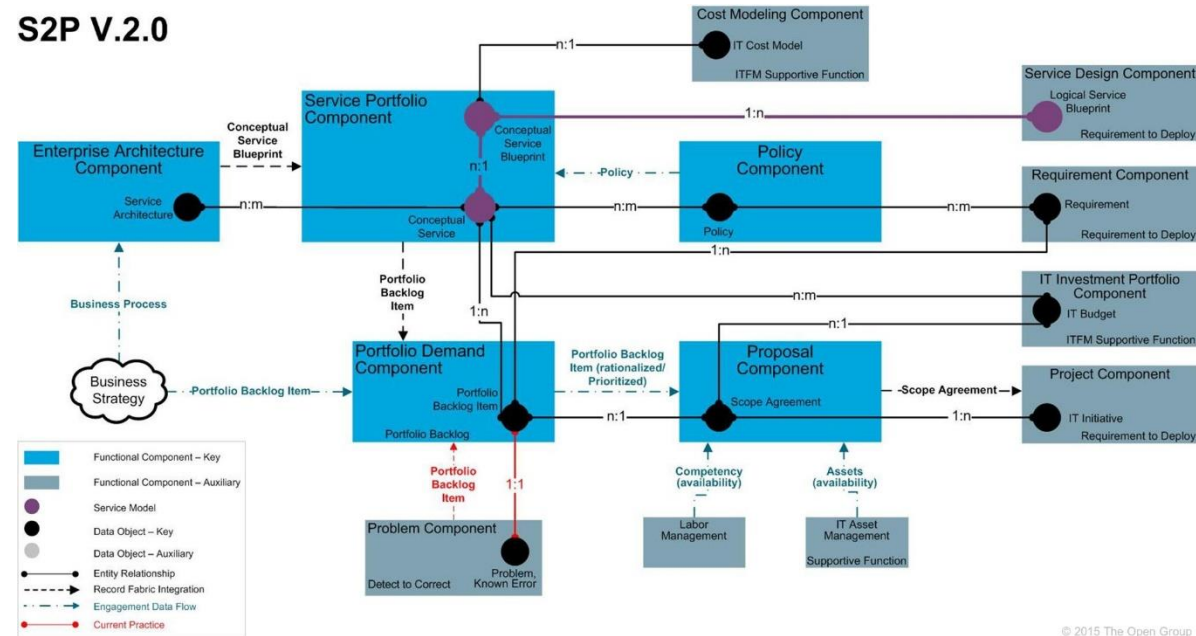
S2P V.2.0

Cost Modeling Component
IT Cost Model
ITFM Supportive Function

n:1

Service Design Component
Logical Service Blueprint
Requirement to Deploy

Service Portfolio Component
Conceptual Service Blueprint

1:n

Conceptual Service Blueprint

Enterprise Architecture Component
Service Architecture

n:1

Policy

Policy Component
Policy

Requirement Component
Requirement
Requirement to Deploy

n:m

Conceptual Service

n:m

n:m

1:n

IT Investment Portfolio Component
IT Budget
ITFM Supportive Function

Business Process

Portfolio Backlog Item

n:m

1:n

n:1

Portfolio Demand Component
Portfolio Backlog Item
Portfolio Backlog

Portfolio Backlog Item (rationalized/ Prioritized)

Proposal Component
Scope Agreement

Scope Agreement

Project Component
IT Initiative
Requirement to Deploy

Business Strategy

Portfolio Backlog Item

n:1

1:n

Portfolio Backlog Item

1:1

Competency (availability)

Assets (availability)

Problem Component
Problem, Known Error
Detect to Correct

Labor Management

IT Asset Management
Supportive Function

Functional Component – Key
Functional Component – Auxiliary
Service Model
Data Object – Key
Data Object – Auxiliary
Entity Relationship
Record Fabric Integration
Engagement Data Flow
Current Practice

© 2015 The Open Group